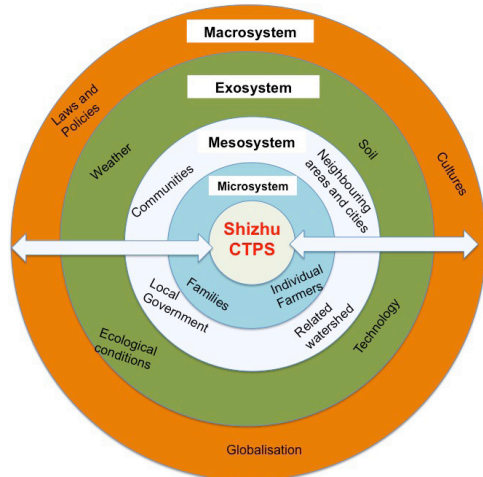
Macrosystem

Exosystem

Mesosystem

Microsystem

Shizhu CTPS

Laws and Policies

Cultures

Weather

Soil

Communities

Neighbouring areas and cities

Families

Individual Farmers

Local Government

Related watershed

Ecological conditions

Technology

Globalisation